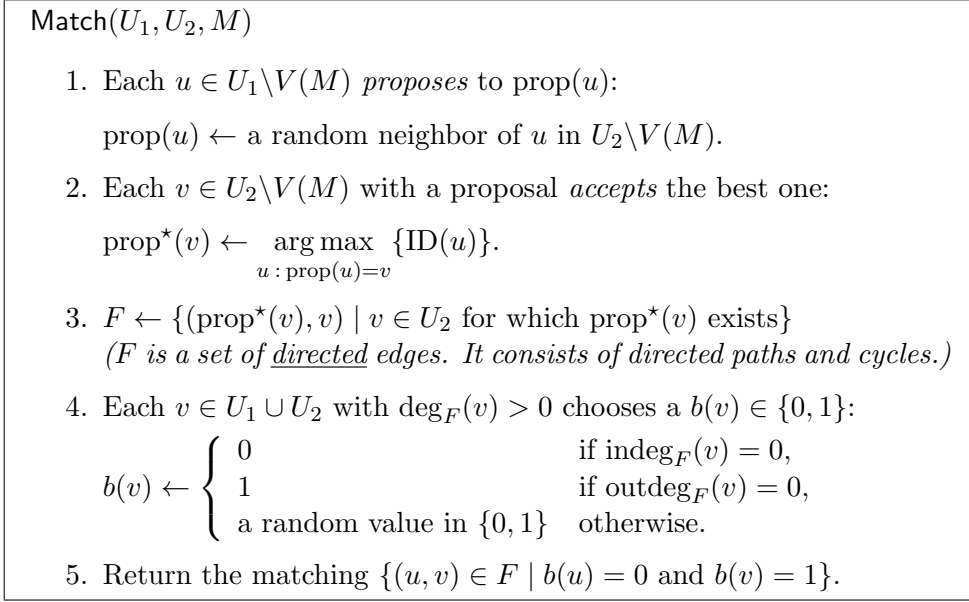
Match$(U_1, U_2, M)$

1. Each $u \in U_1 \backslash V(M)$ *proposes* to $\mathrm{prop}(u)$:

$\mathrm{prop}(u) \leftarrow$ a random neighbor of $u$ in $U_2 \backslash V(M)$.

2. Each $v \in U_2 \backslash V(M)$ with a proposal *accepts* the best one:

$\mathrm{prop}^\star(v) \leftarrow \underset{u\,:\,\mathrm{prop}(u)=v}{\arg\max} \{\mathrm{ID}(u)\}$.

3. $F \leftarrow \{(\mathrm{prop}^\star(v), v) \mid v \in U_2 \text{ for which } \mathrm{prop}^\star(v) \text{ exists}\}$
*($F$ is a set of directed edges. It consists of directed paths and cycles.)*

4. Each $v \in U_1 \cup U_2$ with $\deg_F(v) > 0$ chooses a $b(v) \in \{0, 1\}$:

$b(v) \leftarrow \begin{cases} 0 & \text{if } \mathrm{indeg}_F(v) = 0, \\ 1 & \text{if } \mathrm{outdeg}_F(v) = 0, \\ \text{a random value in } \{0,1\} & \text{otherwise.} \end{cases}$

5. Return the matching $\{(u, v) \in F \mid b(u) = 0 \text{ and } b(v) = 1\}$.